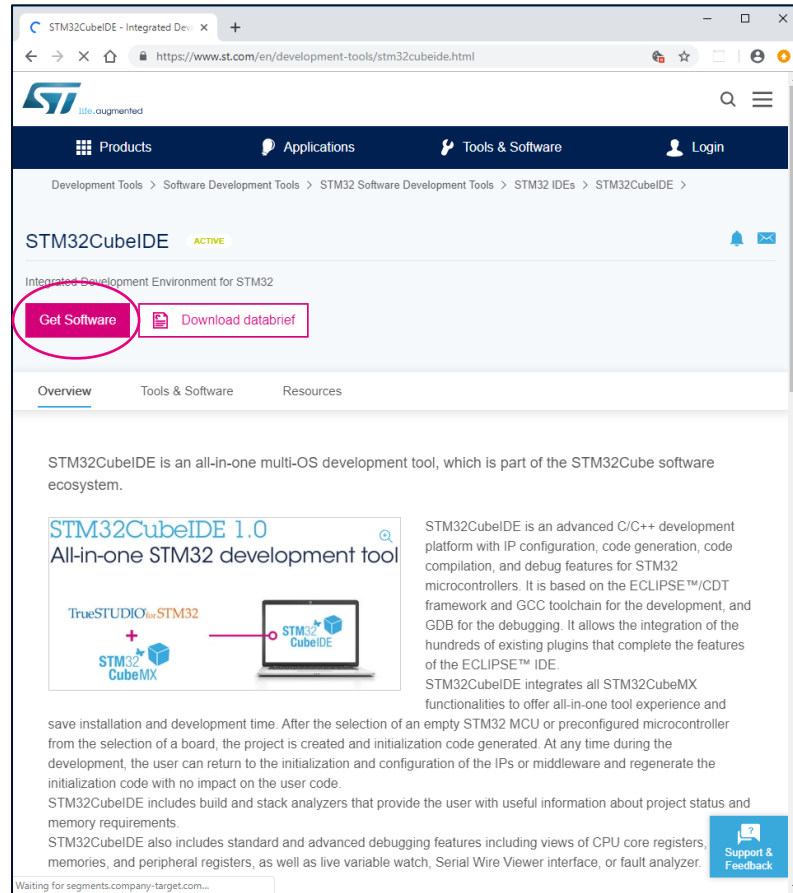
STM32CubeIDE - Integrated Dev ×
+

https://www.st.com/en/development-tools/stm32cubeide.html

life.augmented

Products
Applications
Tools & Software
Login

Development Tools > Software Development Tools > STM32 Software Development Tools > STM32 IDEs > STM32CubeIDE >

STM32CubeIDE ACTIVE

Integrated Development Environment for STM32

Get Software
Download databrief

Overview
Tools & Software
Resources

STM32CubeIDE is an all-in-one multi-OS development tool, which is part of the STM32Cube software ecosystem.

STM32CubeIDE 1.0
All-in-one STM32 development tool
TrueSTUDIO for STM32
+
STM32 CubeMX
STM32 CubeIDE

STM32CubeIDE is an advanced C/C++ development platform with IP configuration, code generation, code compilation, and debug features for STM32 microcontrollers. It is based on the ECLIPSE™/CDT framework and GCC toolchain for the development, and GDB for the debugging. It allows the integration of the hundreds of existing plugins that complete the features of the ECLIPSE™ IDE.
STM32CubeIDE integrates all STM32CubeMX functionalities to offer all-in-one tool experience and save installation and development time. After the selection of an empty STM32 MCU or preconfigured microcontroller from the selection of a board, the project is created and initialization code generated. At any time during the development, the user can return to the initialization and configuration of the IPs or middleware and regenerate the initialization code with no impact on the user code.
STM32CubeIDE includes build and stack analyzers that provide the user with useful information about project status and memory requirements.
STM32CubeIDE also includes standard and advanced debugging features including views of CPU core registers, memories, and peripheral registers, as well as live variable watch, Serial Wire Viewer interface, or fault analyzer.

Support & Feedback

Waiting for segments.company-target.com...